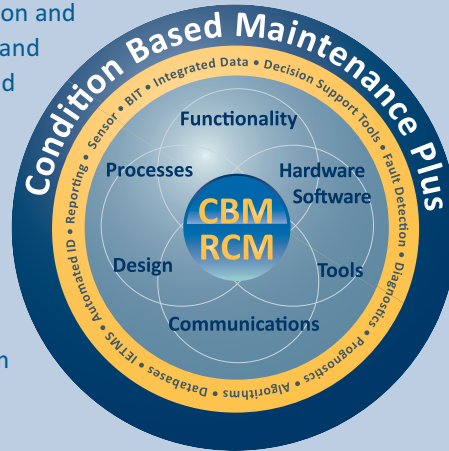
on and
and
d
n

Condition Based Maintenance Plus

Sensor • BIT • Integrated Data • Decision Support Tools • Fault Detection • Diagnostics • Prognostics • Algorithms • Databases • IETMS • Automated ID • Reporting •

Functionality
Processes
Hardware
Software
Design
Tools
Communications

CBM
RCM